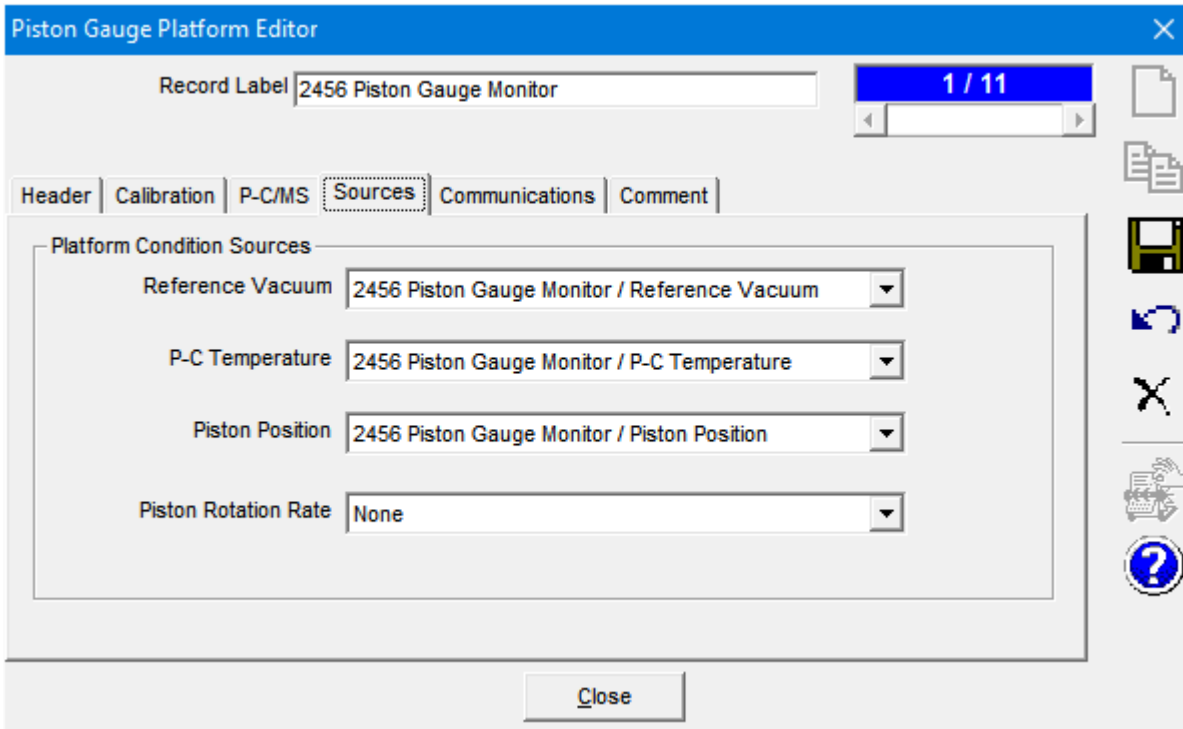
Piston Gauge Platform Editor

Record Label 2456 Piston Gauge Monitor

1 / 11

Header | Calibration | P-C/MS | Sources | Communications | Comment

Platform Condition Sources

Reference Vacuum 2456 Piston Gauge Monitor / Reference Vacuum

P-C Temperature 2456 Piston Gauge Monitor / P-C Temperature

Piston Position 2456 Piston Gauge Monitor / Piston Position

Piston Rotation Rate None

Close